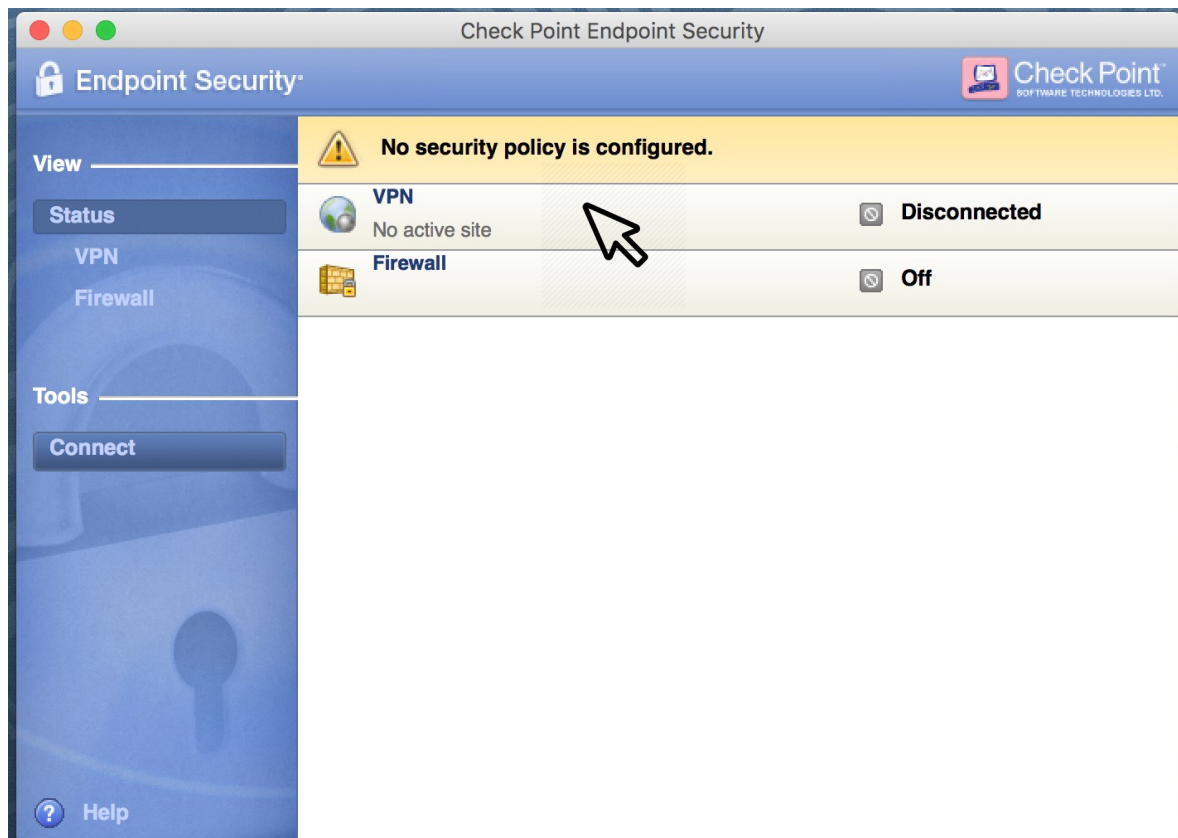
Check Point Endpoint Security

Endpoint Security

Check Point
SOFTWARE TECHNOLOGIES LTD.

View

Status

VPN

Firewall

Tools

Connect

Help

No security policy is configured.

VPN
No active site

Disconnected

Firewall

Off